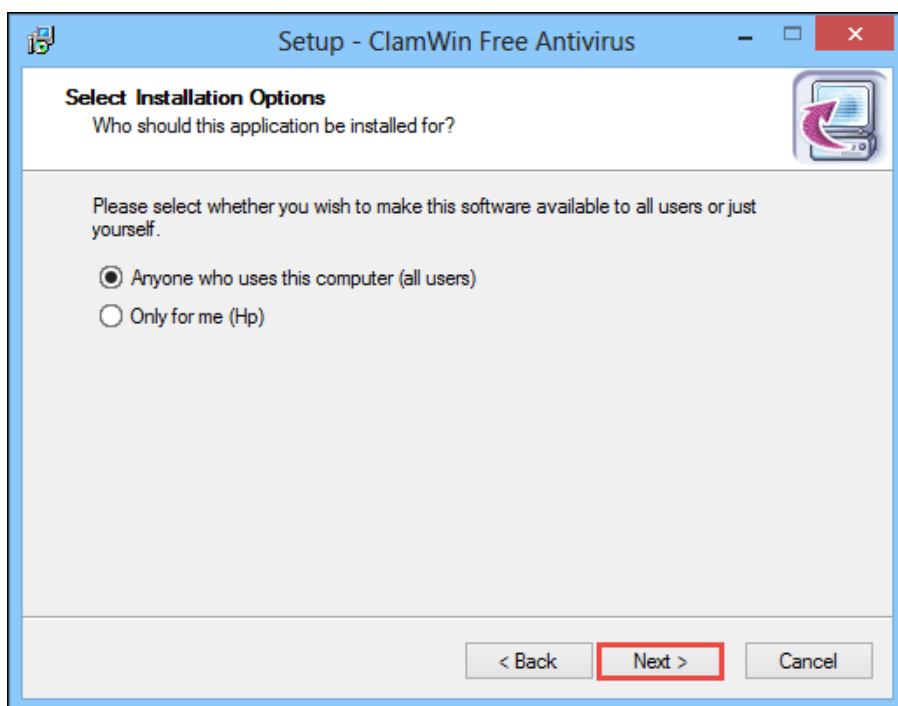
Setup - ClamWin Free Antivirus

Select Installation Options
Who should this application be installed for?

Please select whether you wish to make this software available to all users or just yourself.

Anyone who uses this computer (all users)

Only for me (Hp)

< Back
Next >
Cancel